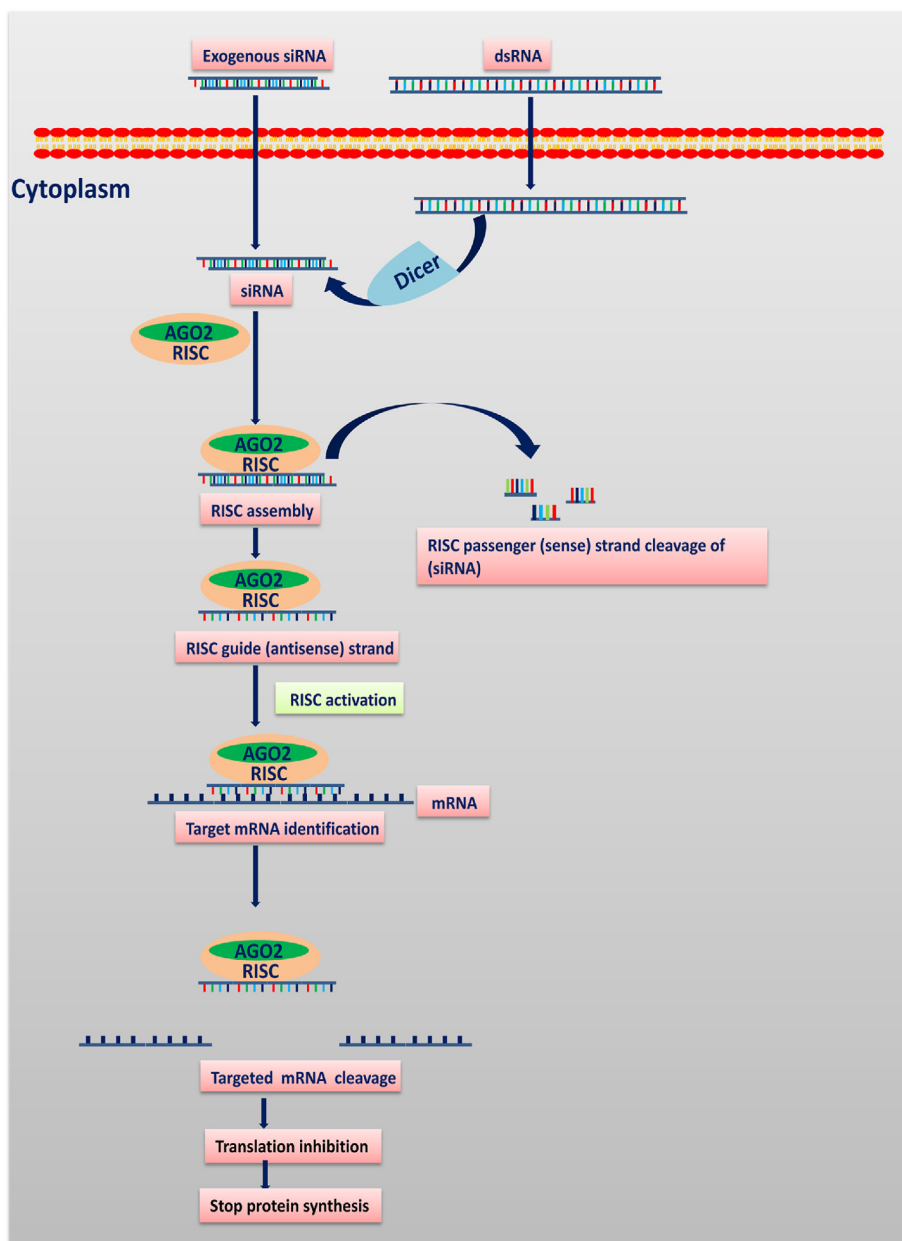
Exogenous siRNA

dsRNA

Cytoplasm

Dicer

siRNA

AGO2
RISC

AGO2
RISC

RISC assembly

RISC passenger (sense) strand cleavage of (siRNA)

AGO2
RISC

RISC guide (antisense) strand

RISC activation

AGO2
RISC

mRNA

Target mRNA identification

AGO2
RISC

Targeted mRNA cleavage

Translation inhibition

Stop protein synthesis